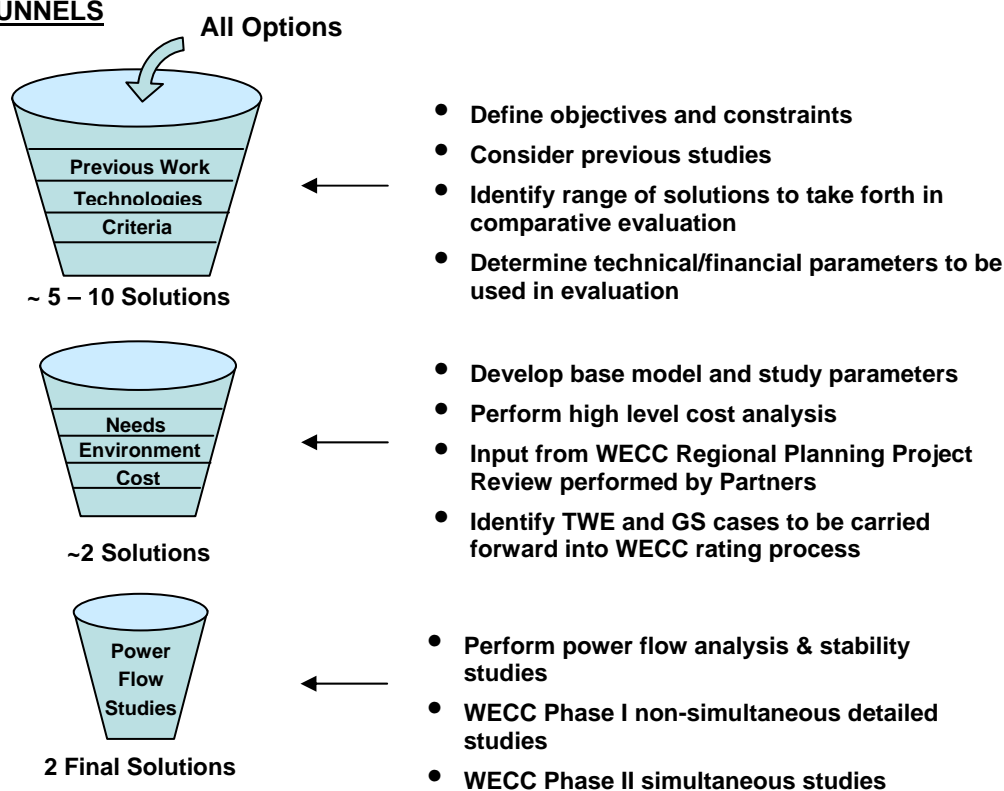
UNNELS

All Options

Previous Work
Technologies
Criteria

~ 5 – 10 Solutions

- Define objectives and constraints
- Consider previous studies
- Identify range of solutions to take forth in comparative evaluation
- Determine technical/financial parameters to be used in evaluation

Needs
Environment
Cost

~2 Solutions

- Develop base model and study parameters
- Perform high level cost analysis
- Input from WECC Regional Planning Project Review performed by Partners
- Identify TWE and GS cases to be carried forward into WECC rating process

Power
Flow
Studies

2 Final Solutions

- Perform power flow analysis & stability studies
- WECC Phase I non-simultaneous detailed studies
- WECC Phase II simultaneous studies